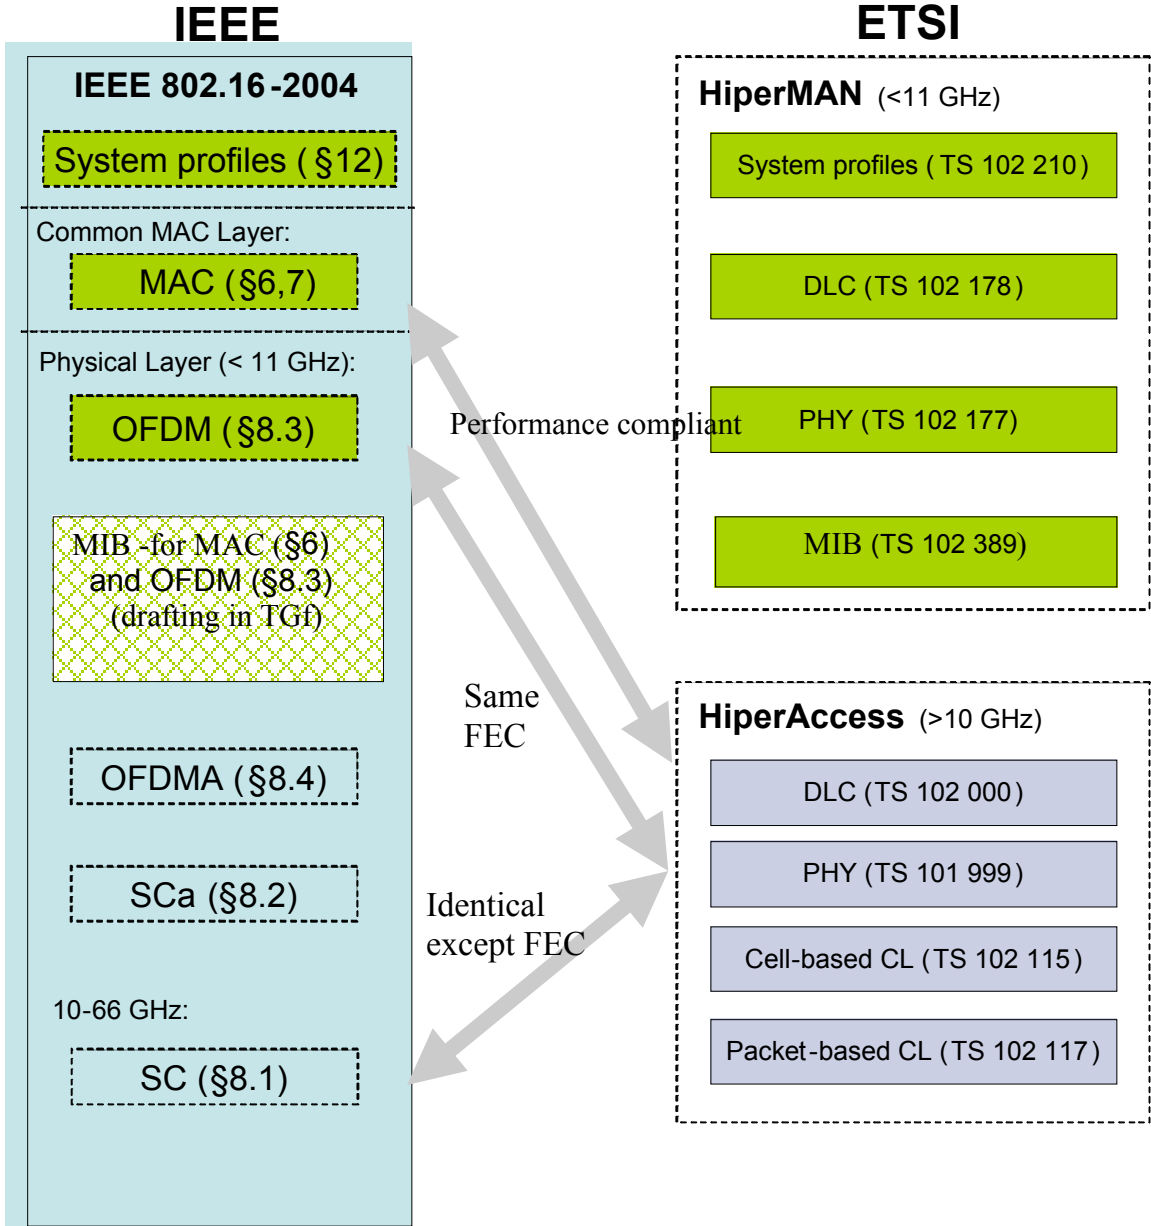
IEEE

IEEE 802.16-2004

System profiles (§12)

Common MAC Layer:

MAC (§6,7)

Physical Layer (< 11 GHz):

OFDM (§8.3)

MIB -for MAC (§6) and OFDM (§8.3) (drafting in TGf)

OFDMA (§8.4)

SCa (§8.2)

10-66 GHz:

SC (§8.1)

ETSI

HiperMAN (<11 GHz)

System profiles (TS 102 210)

DLC (TS 102 178)

PHY (TS 102 177)

MIB (TS 102 389)

Performance compliant

Same FEC

Identical except FEC

HiperAccess (>10 GHz)

DLC (TS 102 000)

PHY (TS 101 999)

Cell-based CL (TS 102 115)

Packet-based CL (TS 102 117)